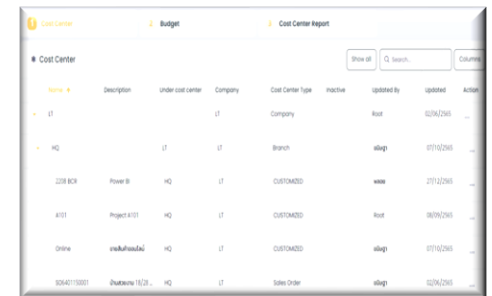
1 Cost Center
2 Budget
3 Cost Center Report

Cost Center

Show all
Q Search...
Columns

| Name | Description | Under cost center | Company | Cost Center Type | Inactive | Updated By | Updated | Action |
|---|---|---|---|---|---|---|---|---|
| LT | | | LT | Company | | Root | 02/06/2565 | ... |
| HQ | | LT | LT | Branch | | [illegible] | 07/10/2565 | ... |
| 2208 BCR | Power BI | HQ | LT | CUSTOMIZED | | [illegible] | 27/12/2565 | ... |
| A101 | Project A101 | HQ | LT | CUSTOMIZED | | Root | 08/09/2565 | ... |
| Online | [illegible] | HQ | LT | CUSTOMIZED | | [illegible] | 07/10/2565 | ... |
| SO6407150001 | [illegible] 18/28 ... | HQ | LT | Sales Order | | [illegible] | 02/06/2565 | ... |